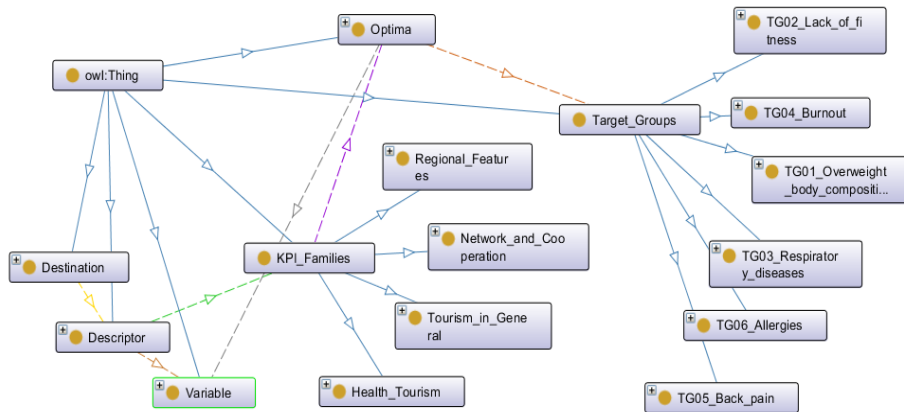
Optima

TG02_Lack_of_fitness

owl:Thing

Target_Groups

TG04_Burnout

Regional_Features

TG01_Overweight_body_compositi...

Network_and_Cooperation

KPI_Families

TG03_Respiratory_diseases

Destination

Tourism_in_General

TG06_Allergies

Descriptor

Variable

Health_Tourism

TG05_Back_pain